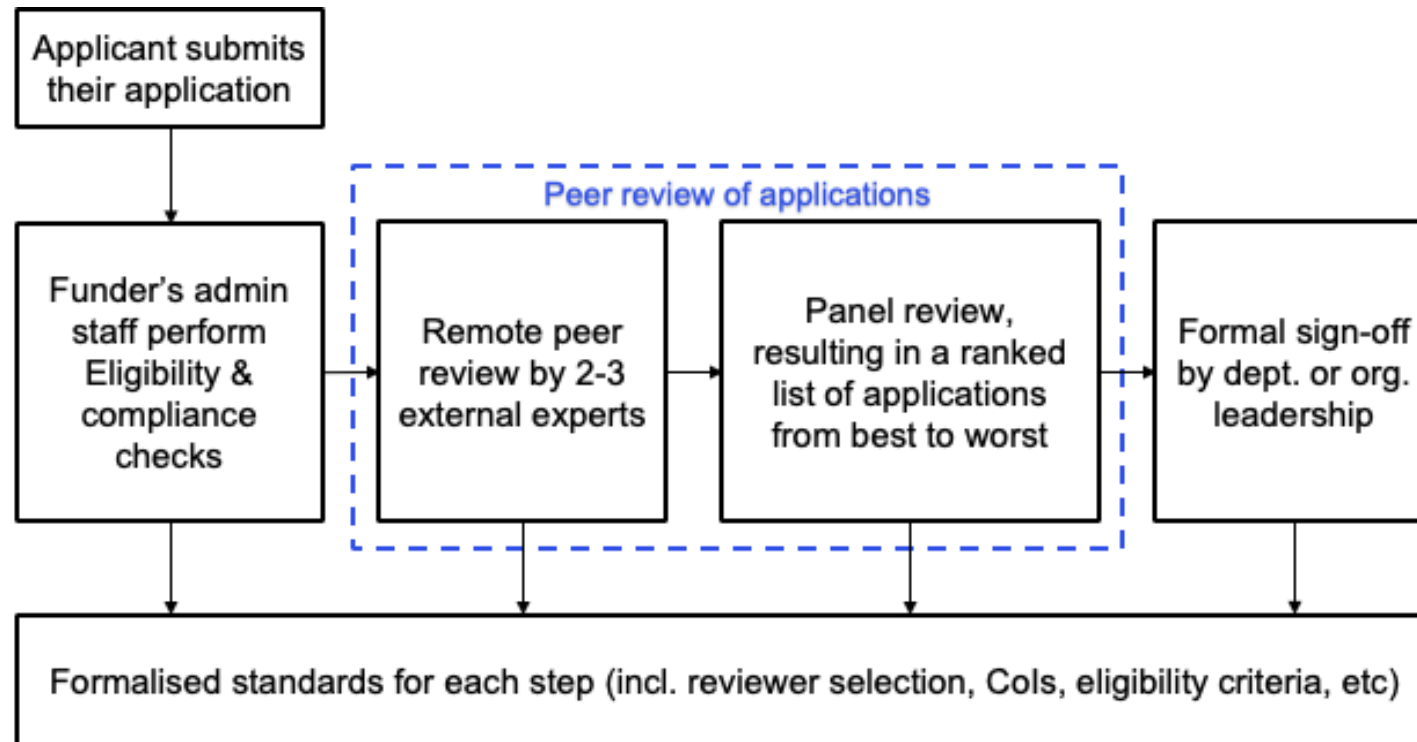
Applicant submits their application

Peer review of applications

Funder's admin staff perform Eligibility & compliance checks

Remote peer review by 2-3 external experts

Panel review, resulting in a ranked list of applications from best to worst

Formal sign-off by dept. or org. leadership

Formalised standards for each step (incl. reviewer selection, CoIs, eligibility criteria, etc)